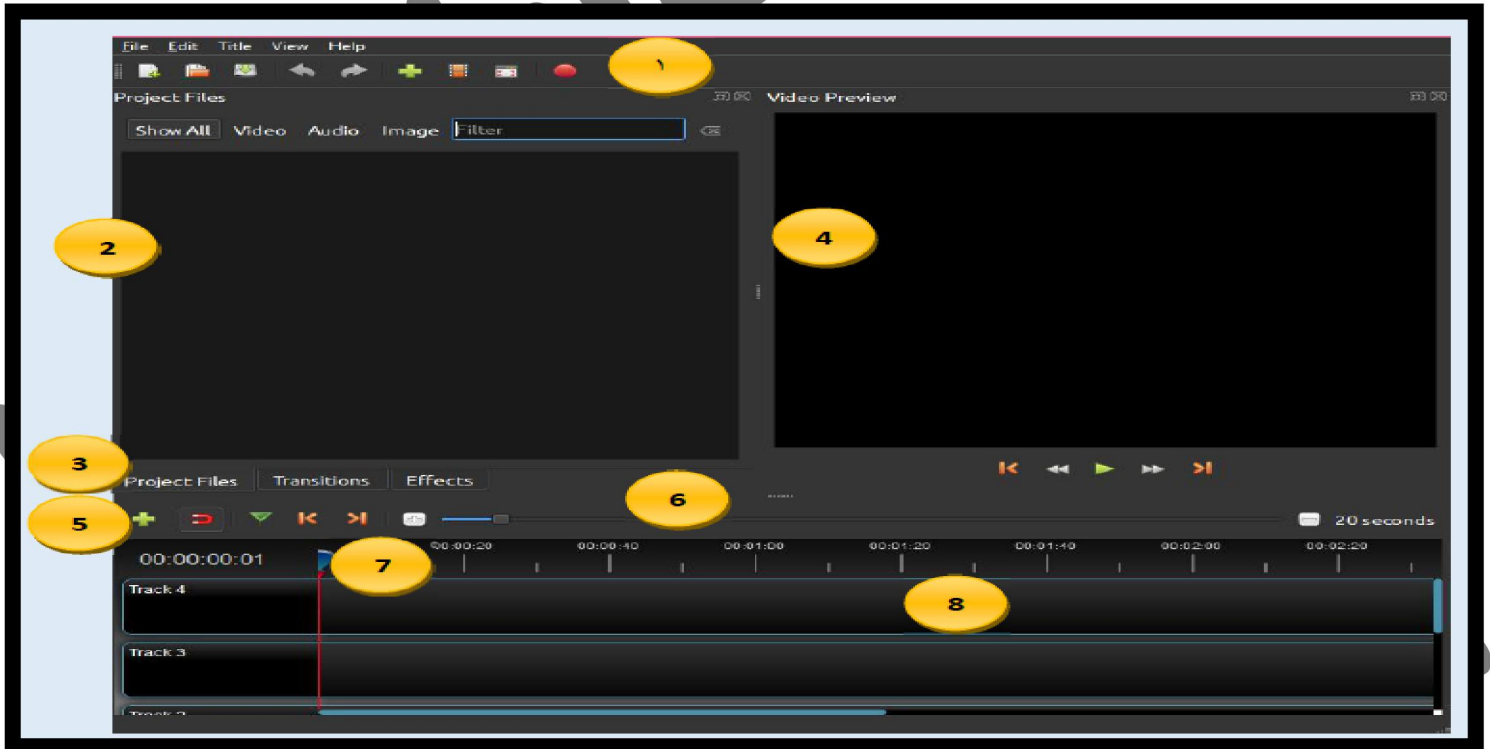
File Edit Title View Help

١

Project Files

Show All Video Audio Image Filter

Video Preview

2

4

3

Project Files Transitions Effects

6

5

20 seconds

00:00:00:01

7

00:00:20 00:00:40 00:01:00 00:01:20 00:01:40 00:02:00 00:02:20

Track 4

8

Track 3

Track 2